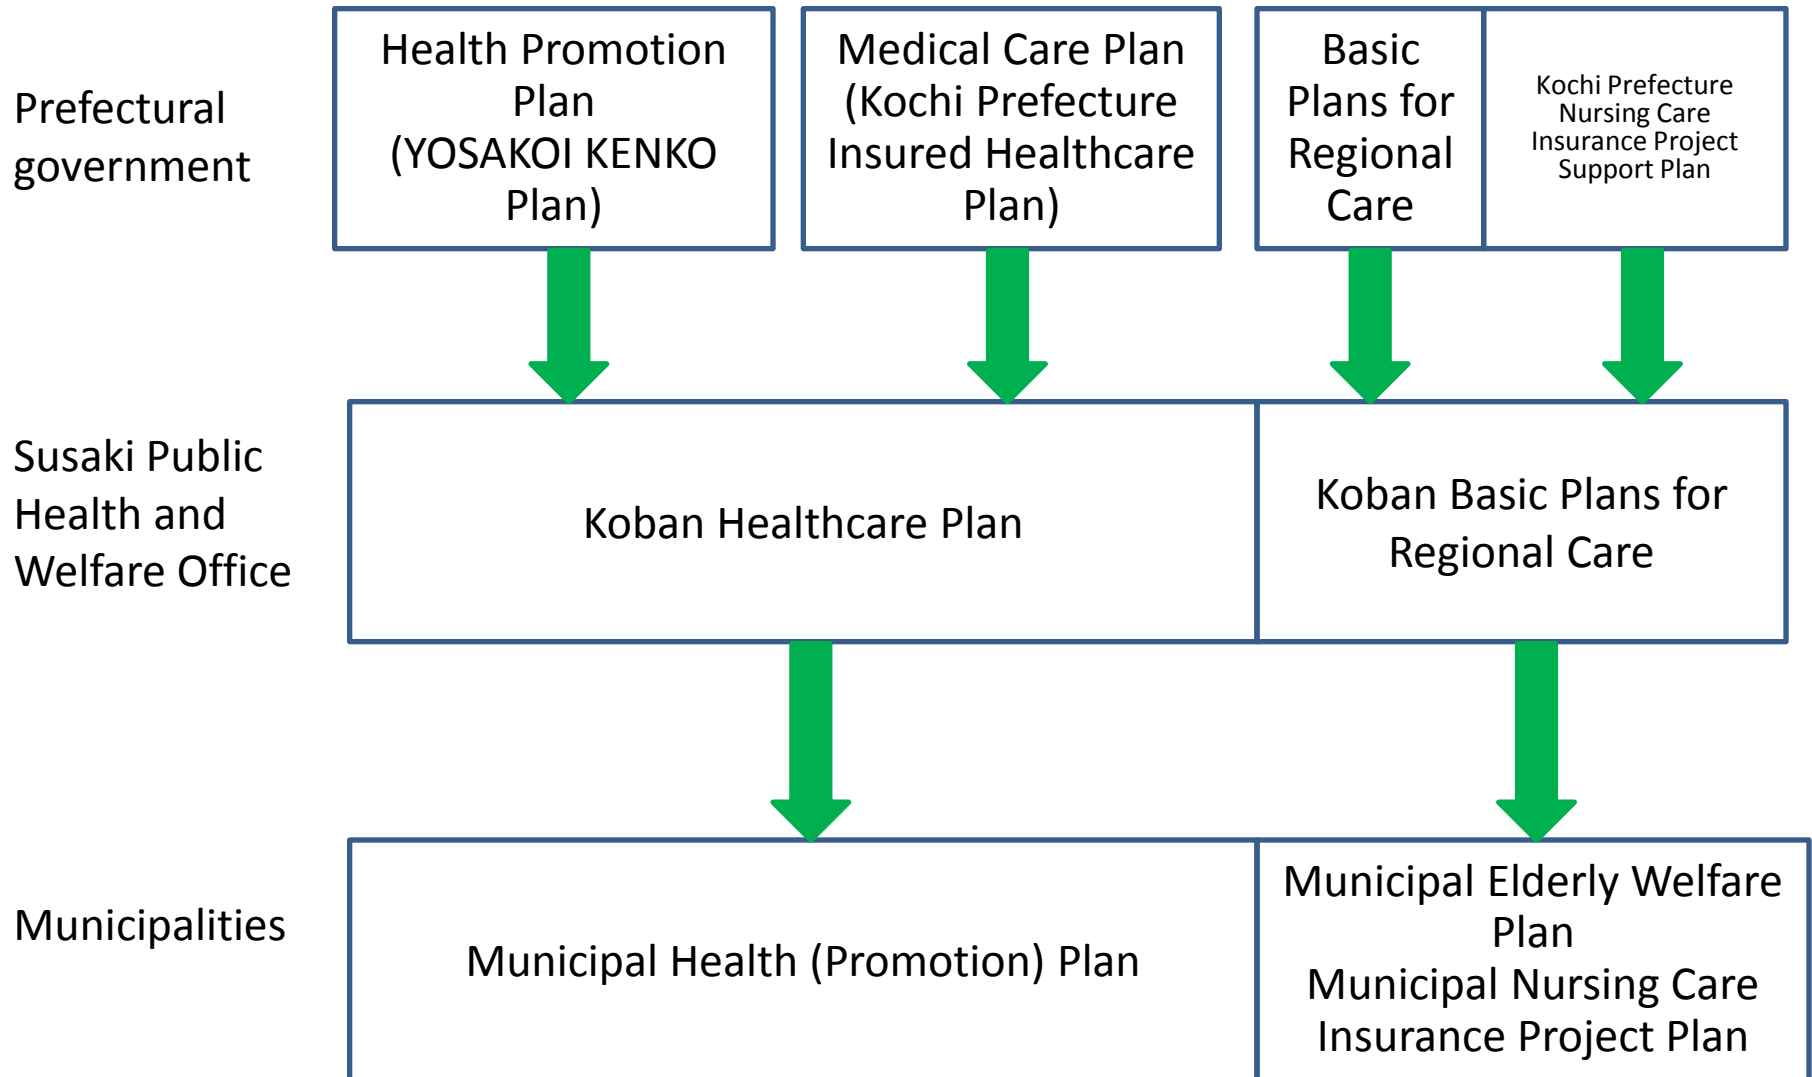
Prefectural government

Health Promotion Plan (YOSAKOI KENKO Plan)

Medical Care Plan (Kochi Prefecture Insured Healthcare Plan)

Basic Plans for Regional Care

Kochi Prefecture Nursing Care Insurance Project Support Plan

Susaki Public Health and Welfare Office

Koban Healthcare Plan

Koban Basic Plans for Regional Care

Municipalities

Municipal Health (Promotion) Plan

Municipal Elderly Welfare Plan
Municipal Nursing Care Insurance Project Plan